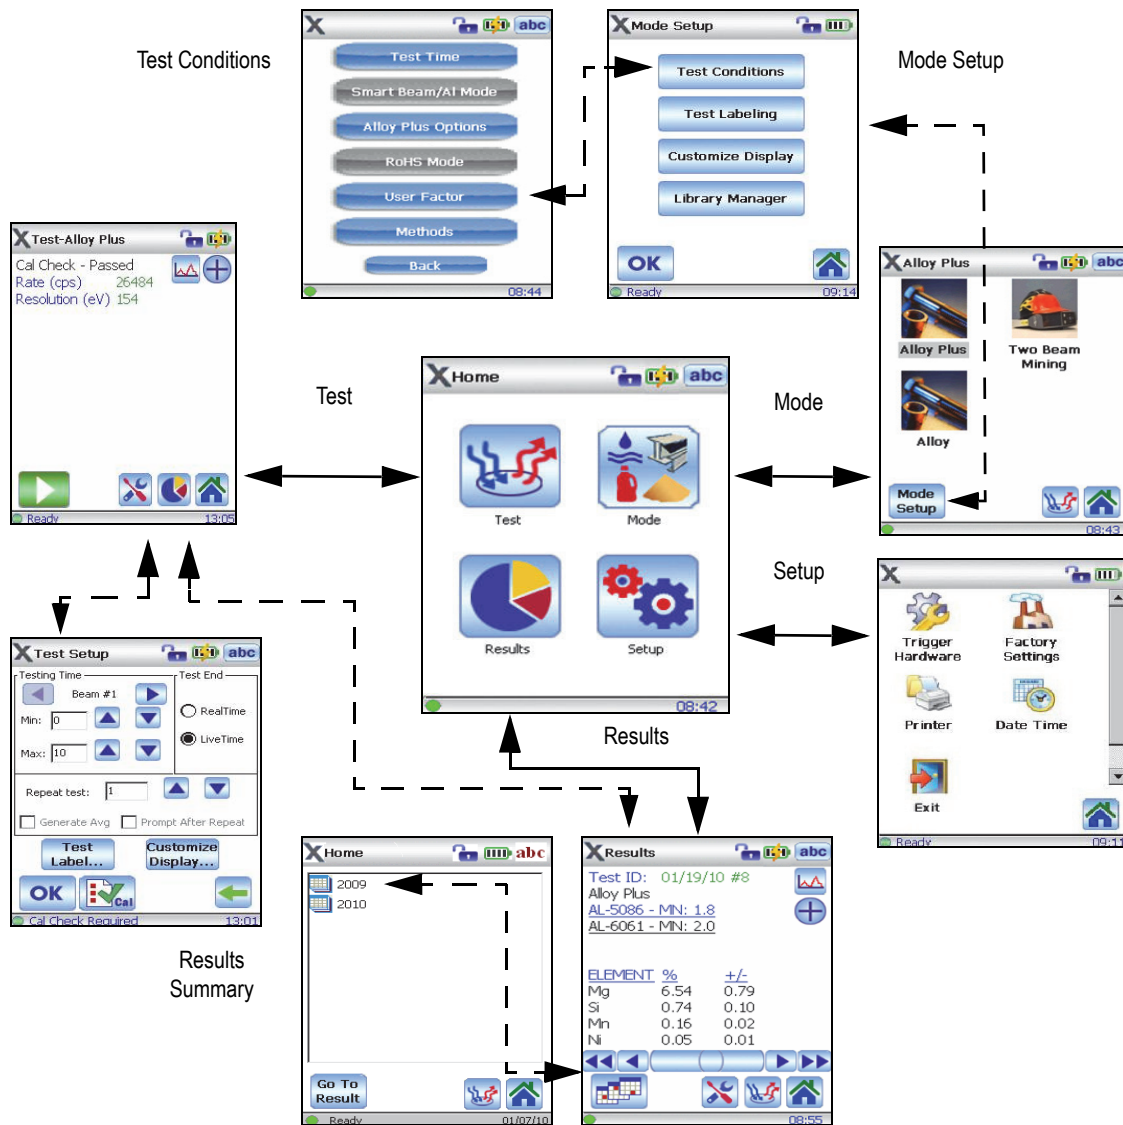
Test Conditions

abc
Test Time
Smart Beam/AI Mode
Alloy Plus Options
RoHS Mode
User Factor
Methods
Back
08:44

Mode Setup
Test Conditions
Test Labeling
Customize Display
Library Manager
OK
Ready 09:14

Mode Setup

Test-Alloy Plus
Cal Check - Passed
Rate (cps) 26484
Resolution (eV) 154
Ready 13:05

Test

Home abc
Test
Mode
Results
Setup
08:42

Mode

Alloy Plus abc
Alloy Plus
Two Beam Mining
Alloy
Mode Setup
08:43

Setup

Trigger Hardware
Factory Settings
Printer
Date Time
Exit
Ready 09:11

Results

Test Setup abc
Testing Time
Beam #1
Min: 0
Max: 10
Test End
RealTime
LiveTime
Repeat test: 1
Generate Avg
Prompt After Repeat
Test Label...
Customize Display...
OK
Cal
Cal Check Required 13:01

Results Summary

Home abc
2009
2010
Go To Result
Ready 01/07/10

Results abc
Test ID: 01/19/10 #8
Alloy Plus
AL-5086 - MN: 1.8
AL-6061 - MN: 2.0

| ELEMENT | % | +/- |
|---|---|---|
| Mg | 6.54 | 0.79 |
| Si | 0.74 | 0.10 |
| Mn | 0.16 | 0.02 |
| Ni | 0.05 | 0.01 |

08:55